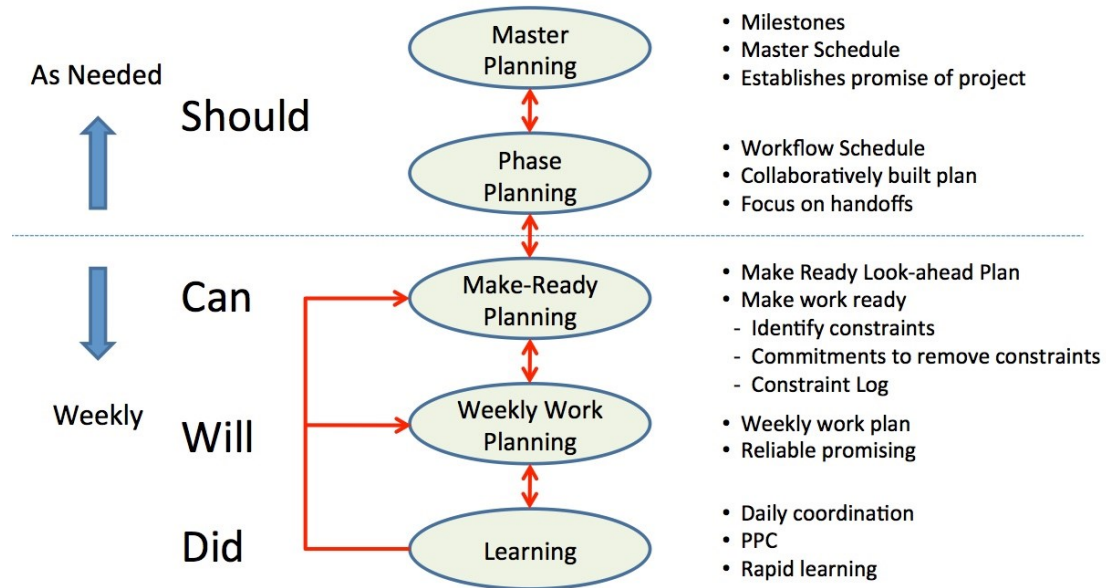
As Needed

Should

Master Planning

• Milestones
• Master Schedule
• Establishes promise of project

Phase Planning

• Workflow Schedule
• Collaboratively built plan
• Focus on handoffs

Can

Make-Ready Planning

• Make Ready Look-ahead Plan
• Make work ready
- Identify constraints
- Commitments to remove constraints
- Constraint Log

Weekly

Will

Weekly Work Planning

• Weekly work plan
• Reliable promising

Did

Learning

• Daily coordination
• PPC
• Rapid learning